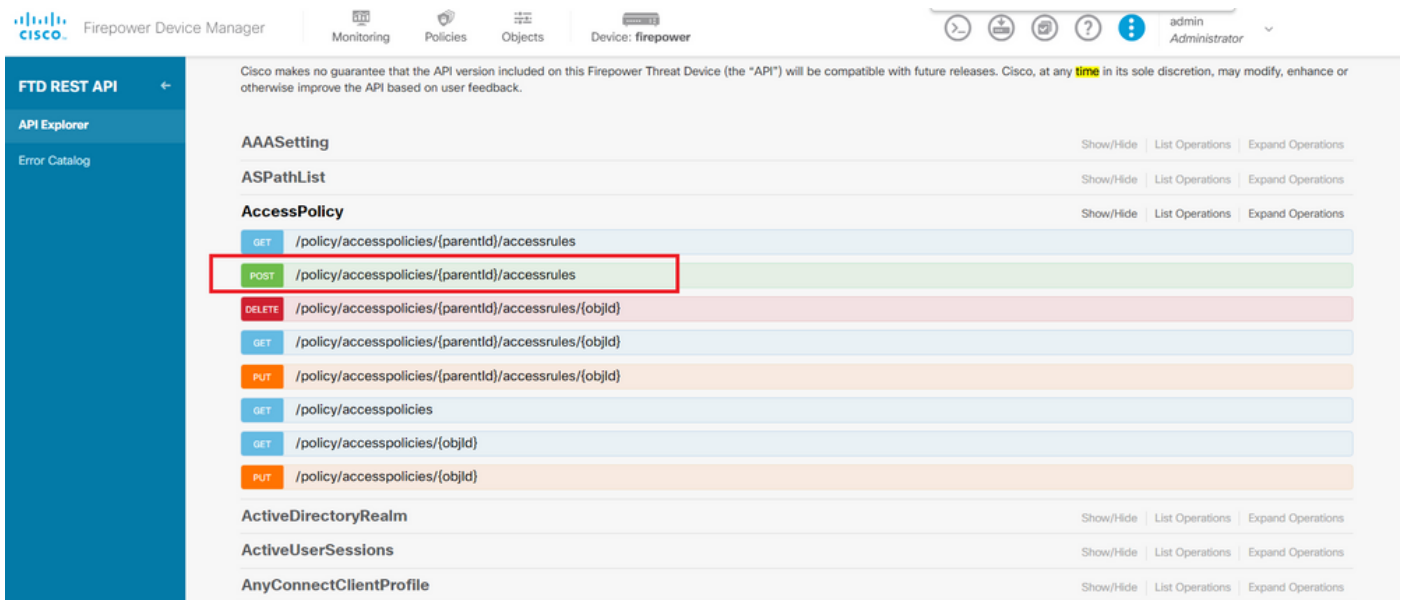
cisco Firepower Device Manager

Monitoring Policies Objects Device: firepower

admin
Administrator

FTD REST API ←

API Explorer

Error Catalog

Cisco makes no guarantee that the API version included on this Firepower Threat Device (the "API") will be compatible with future releases. Cisco, at any time in its sole discretion, may modify, enhance or otherwise improve the API based on user feedback.

AAASetting Show/Hide | List Operations | Expand Operations

ASPathList Show/Hide | List Operations | Expand Operations

AccessPolicy Show/Hide | List Operations | Expand Operations

GET /policy/accesspolicies/{parentId}/accessrules

POST /policy/accesspolicies/{parentId}/accessrules

DELETE /policy/accesspolicies/{parentId}/accessrules/{objId}

GET /policy/accesspolicies/{parentId}/accessrules/{objId}

PUT /policy/accesspolicies/{parentId}/accessrules/{objId}

GET /policy/accesspolicies

GET /policy/accesspolicies/{objId}

PUT /policy/accesspolicies/{objId}

ActiveDirectoryRealm Show/Hide | List Operations | Expand Operations

ActiveUserSessions Show/Hide | List Operations | Expand Operations

AnyConnectClientProfile Show/Hide | List Operations | Expand Operations